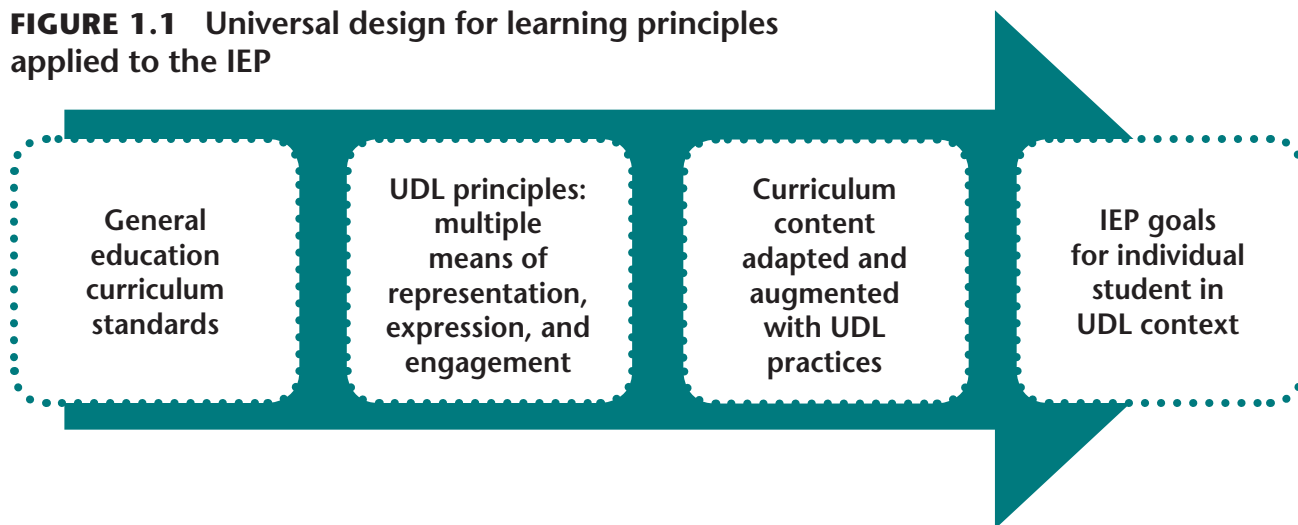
FIGURE 1.1 Universal design for learning principles applied to the IEP

General education curriculum standards

UDL principles: multiple means of representation, expression, and engagement

Curriculum content adapted and augmented with UDL practices

IEP goals for individual student in UDL context